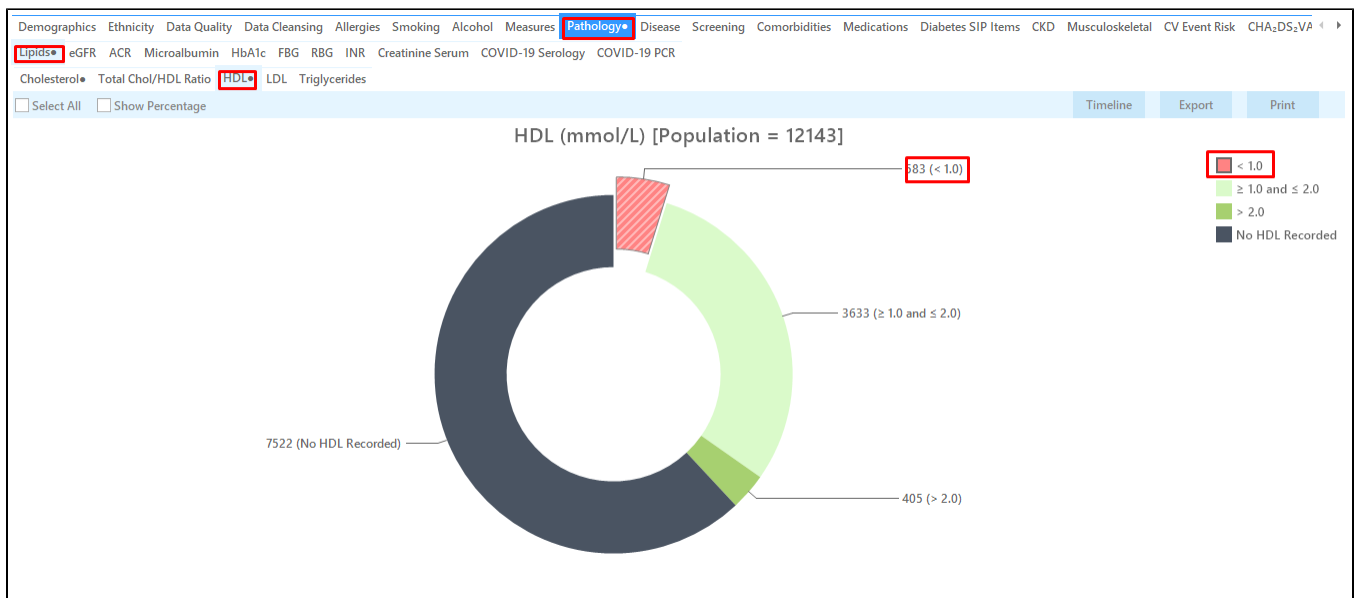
Demographics Ethnicity Data Quality Data Cleansing Allergies Smoking Alcohol Measures Pathology● Disease Screening Comorbidities Medications Diabetes SIP Items CKD Musculoskeletal CV Event Risk $CHA_2DS_2VA$

Lipids● eGFR ACR Microalbumin HbA1c FBG RBG INR Creatinine Serum COVID-19 Serology COVID-19 PCR

Cholesterol● Total Chol/HDL Ratio HDL● LDL Triglycerides

Select All Show Percentage

Timeline Export Print

HDL (mmol/L) [Population = 12143]

583 (< 1.0)

3633 (≥ 1.0 and ≤ 2.0)

405 (> 2.0)

7522 (No HDL Recorded)

< 1.0
≥ 1.0 and ≤ 2.0
> 2.0
No HDL Recorded